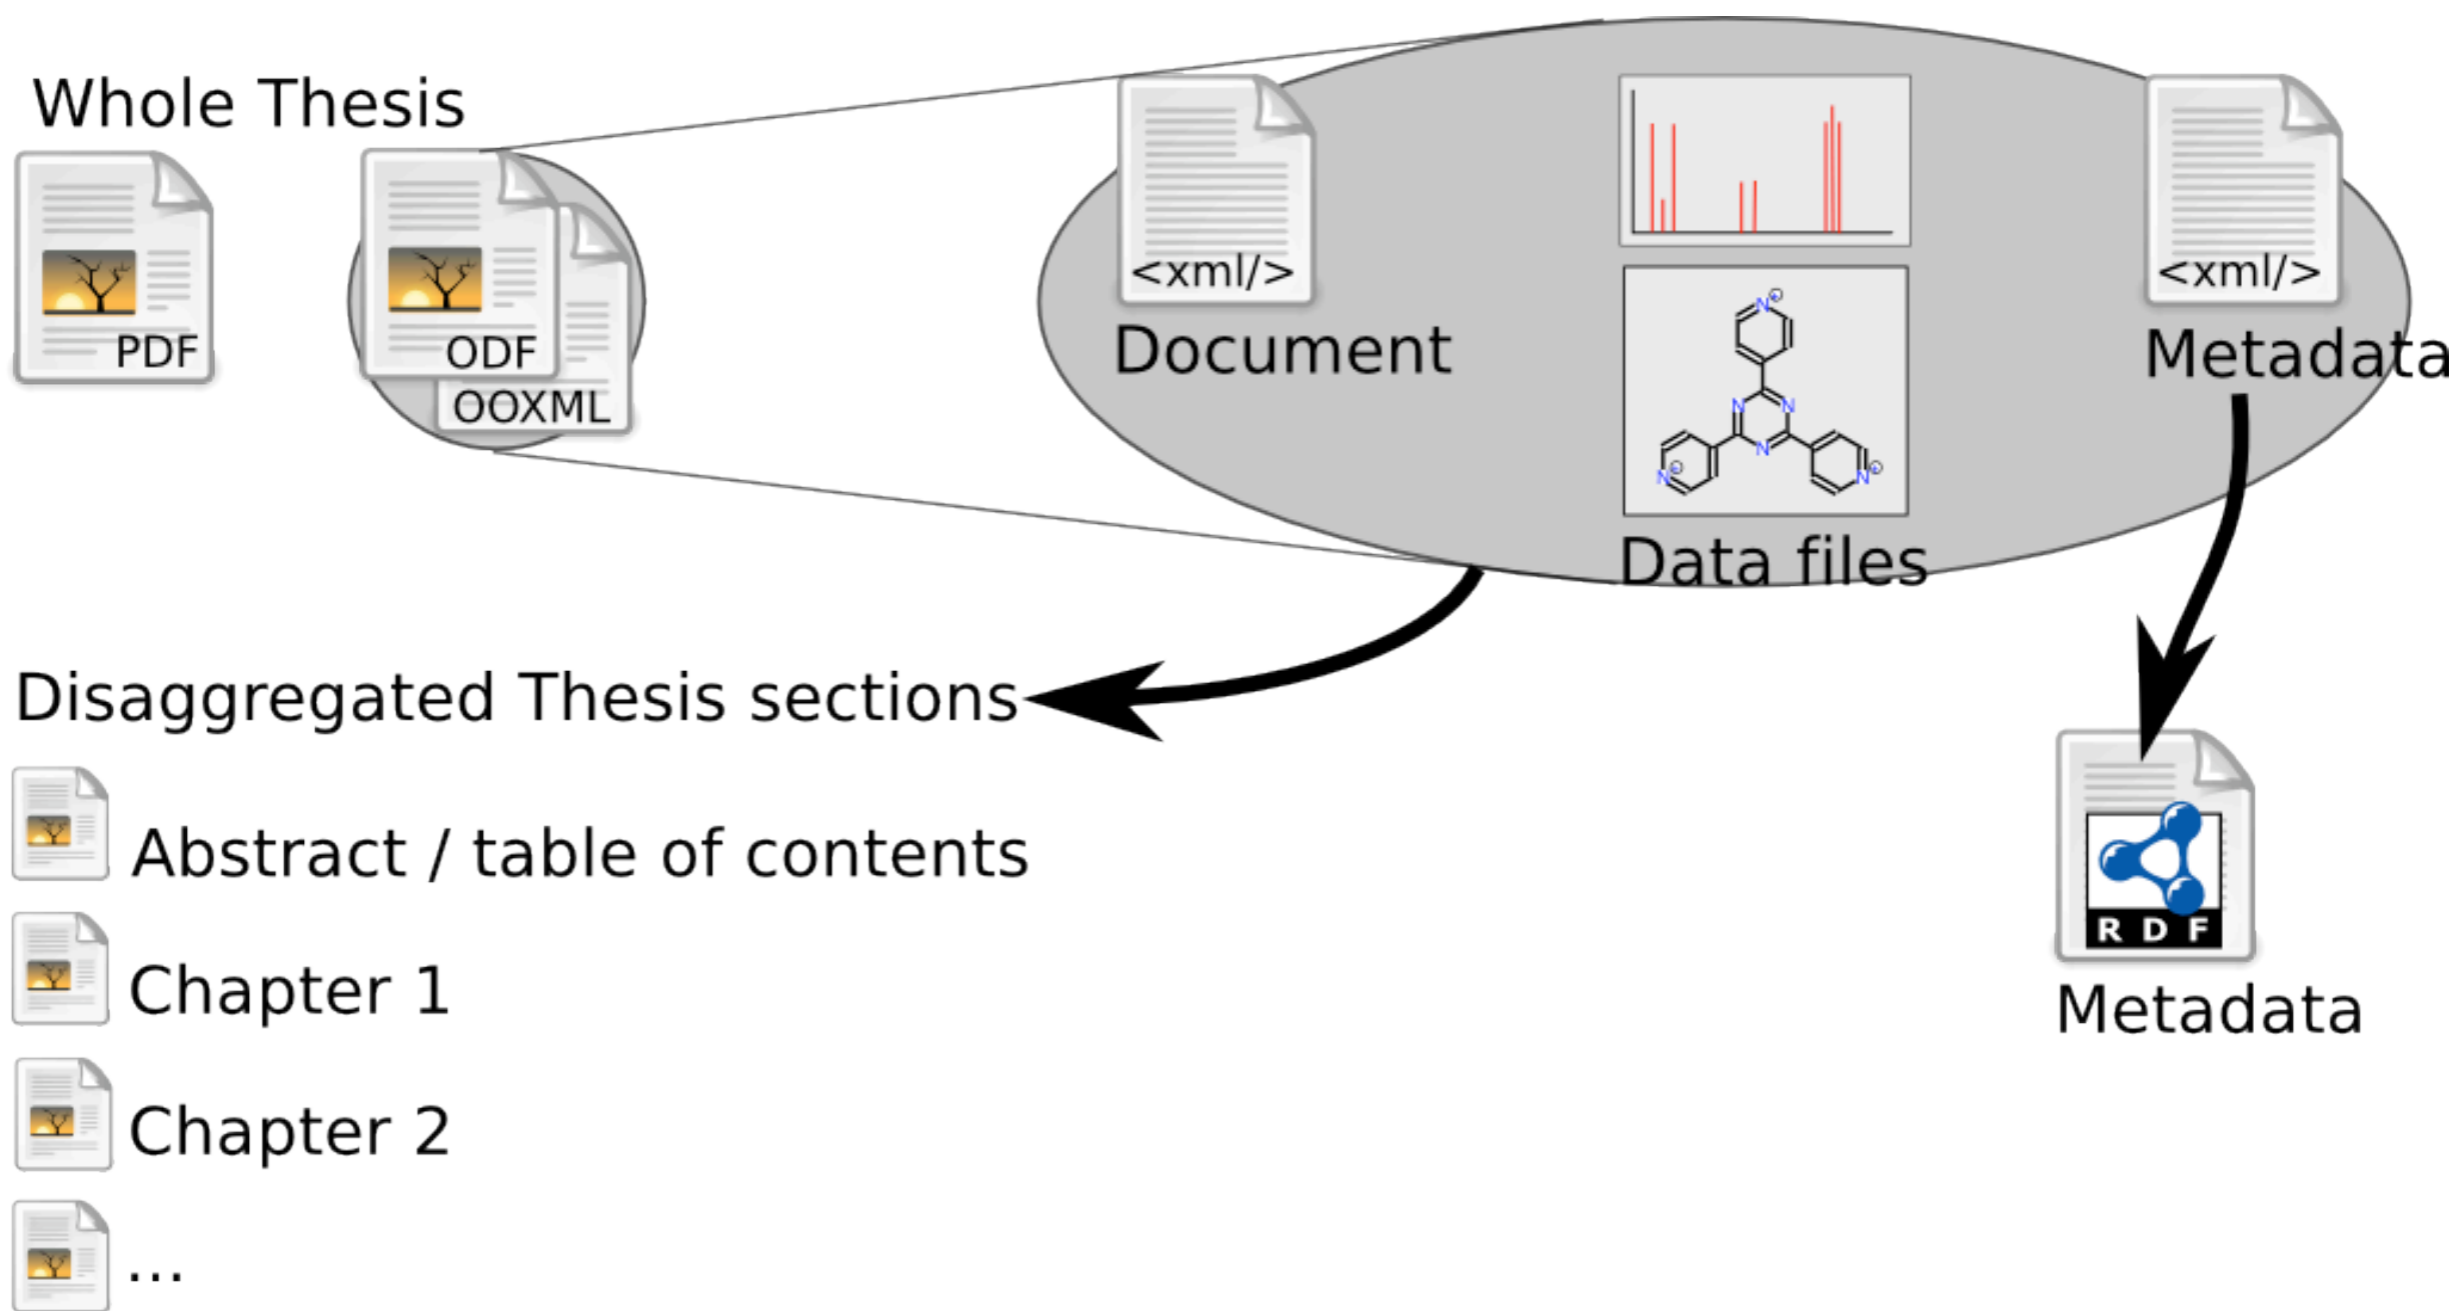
Whole Thesis

PDF

ODF

OOXML

<xml/>

Document

N

N

N

N

N

N

Data files

<xml/>

Metadata

Disaggregated Thesis sections

Abstract / table of contents

Chapter 1

Chapter 2

...

R D F

Metadata